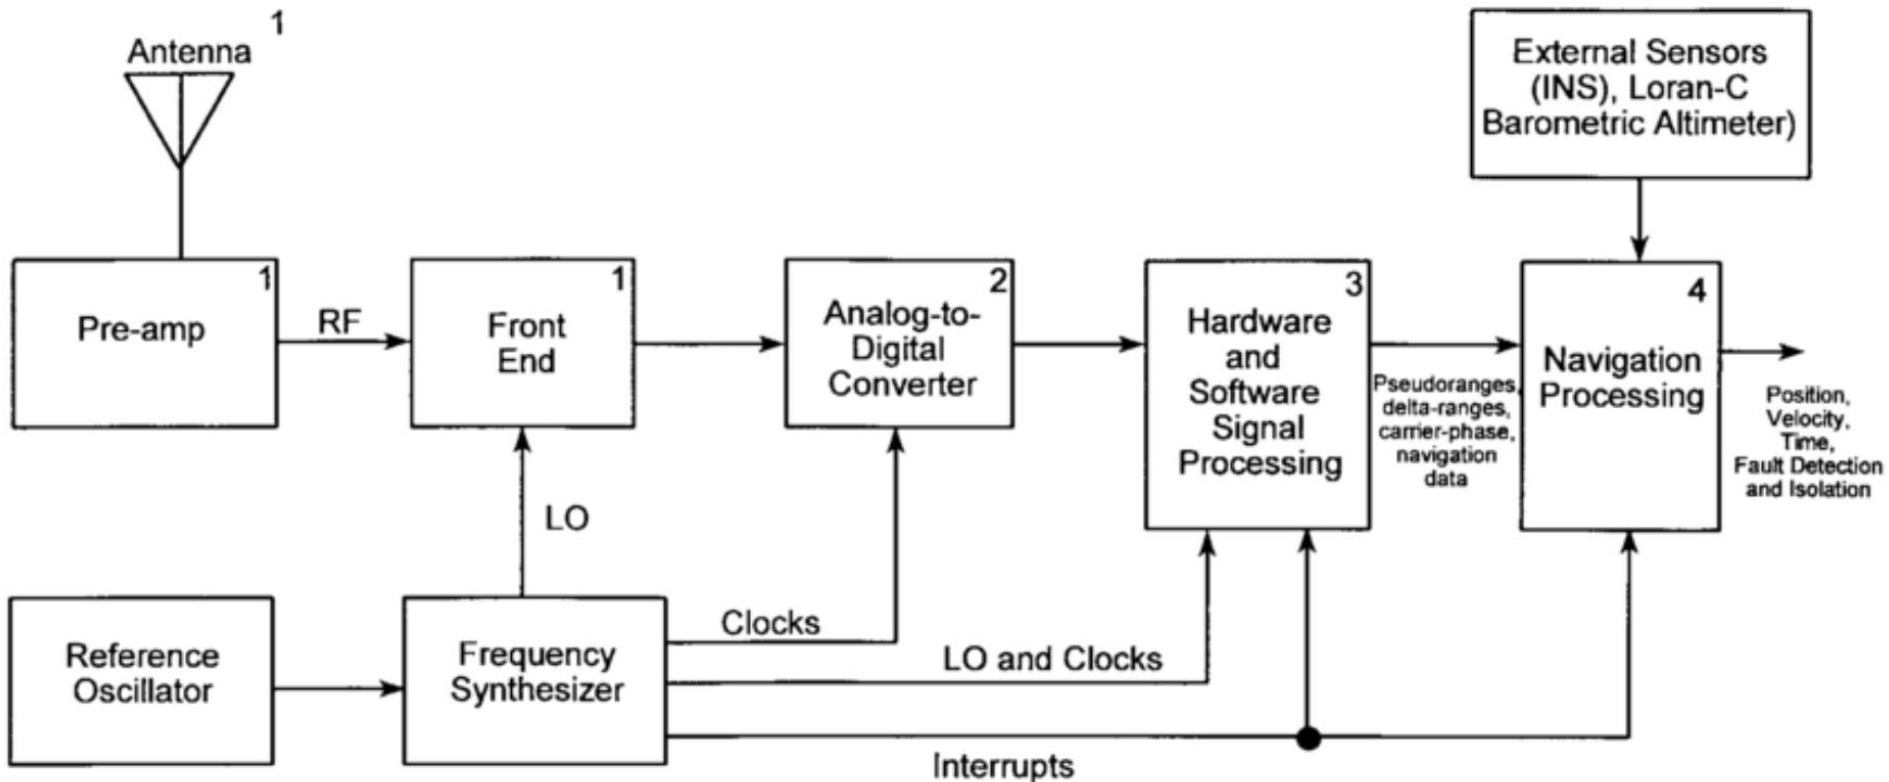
Antenna 1

External Sensors (INS), Loran-C Barometric Altimeter)

1 Pre-amp

RF

1 Front End

2 Analog-to-Digital Converter

3 Hardware and Software Signal Processing

Pseudoranges, delta-ranges, carrier-phase, navigation data

4 Navigation Processing

Position, Velocity, Time, Fault Detection and Isolation

LO

Reference Oscillator

Frequency Synthesizer

Clocks

LO and Clocks

Interrupts